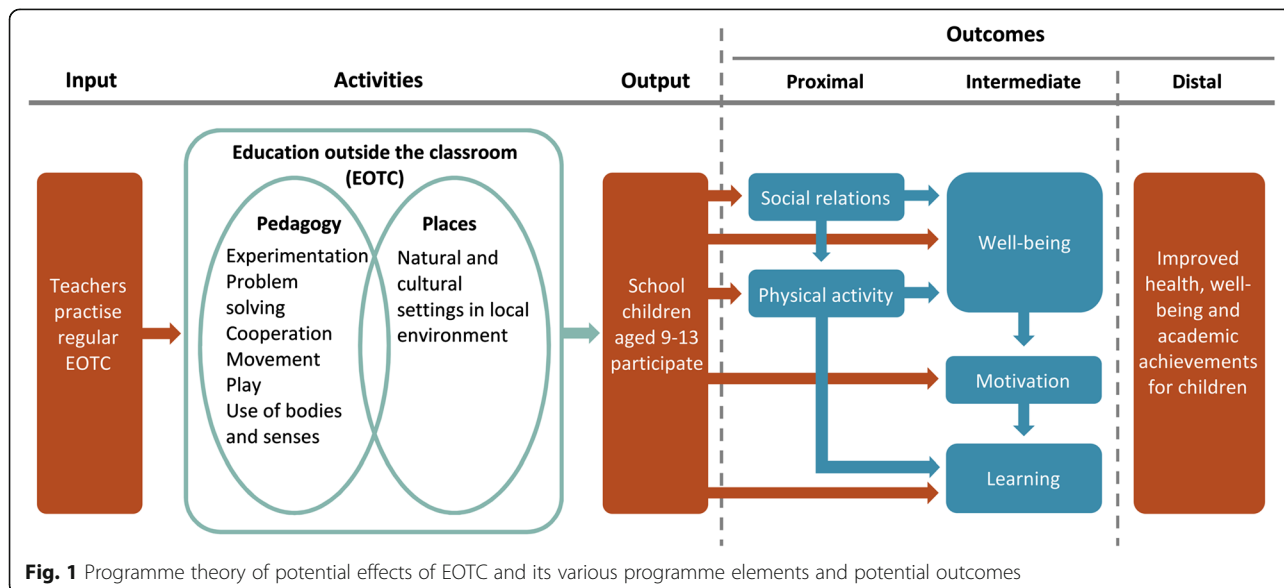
Outcomes

Input

Activities

Output

Proximal

Intermediate

Distal

Teachers practise regular EOTC

Education outside the classroom (EOTC)

Pedagogy

Experimentation
Problem solving
Cooperation
Movement
Play
Use of bodies and senses

Places

Natural and cultural settings in local environment

School children aged 9-13 participate

Social relations

Physical activity

Well-being

Motivation

Learning

Improved health, well-being and academic achievements for children

**Fig. 1** Programme theory of potential effects of EOTC and its various programme elements and potential outcomes